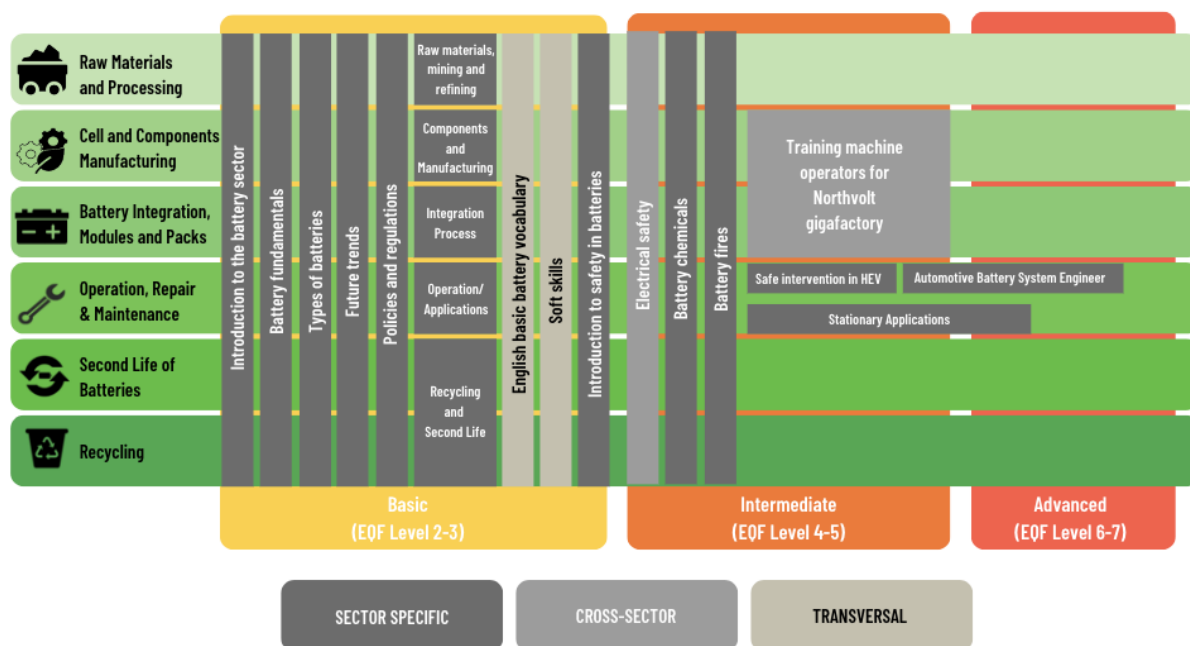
Raw Materials and Processing

Cell and Components Manufacturing

Battery Integration, Modules and Packs

Operation, Repair & Maintenance

Second Life of Batteries

Recycling

Introduction to the battery sector

Battery fundamentals

Types of batteries

Future trends

Policies and regulations

Raw materials, mining and refining

Components and Manufacturing

Integration Process

Operation/ Applications

Recycling and Second Life

English basic battery vocabulary

Soft skills

Introduction to safety in batteries

Electrical safety

Battery chemicals

Battery fires

Training machine operators for Northvolt gigafactory

Safe intervention in HEV

Automotive Battery System Engineer

Stationary Applications

Basic (EQF Level 2-3)

Intermediate (EQF Level 4-5)

Advanced (EQF Level 6-7)

SECTOR SPECIFIC

CROSS-SECTOR

TRANSVERSAL